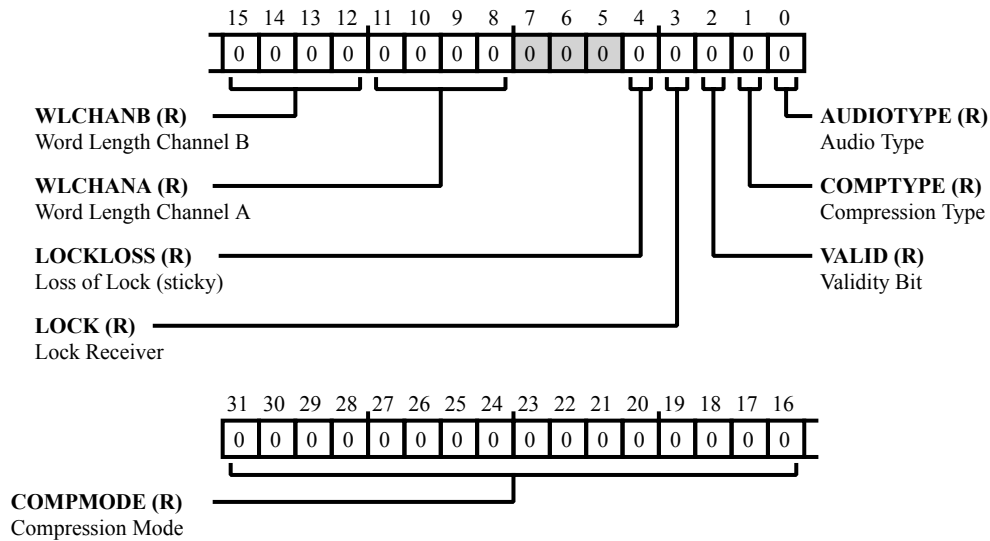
| 15 | 14 | 13 | 12 | 11 | 10 | 9 | 8 | 7 | 6 | 5 | 4 | 3 | 2 | 1 | 0 |
|---|---|---|---|---|---|---|---|---|---|---|---|---|---|---|---|
| 0 | 0 | 0 | 0 | 0 | 0 | 0 | 0 | 0 | 0 | 0 | 0 | 0 | 0 | 0 | 0 |

**WLCHANB (R)**
Word Length Channel B

**WLCHANA (R)**
Word Length Channel A

**LOCKLOSS (R)**
Loss of Lock (sticky)

**LOCK (R)**
Lock Receiver

**AUDIOTYPE (R)**
Audio Type

**COMPTYPE (R)**
Compression Type

**VALID (R)**
Validity Bit

| 31 | 30 | 29 | 28 | 27 | 26 | 25 | 24 | 23 | 22 | 21 | 20 | 19 | 18 | 17 | 16 |
|---|---|---|---|---|---|---|---|---|---|---|---|---|---|---|---|
| 0 | 0 | 0 | 0 | 0 | 0 | 0 | 0 | 0 | 0 | 0 | 0 | 0 | 0 | 0 | 0 |

**COMPMODE (R)**
Compression Mode